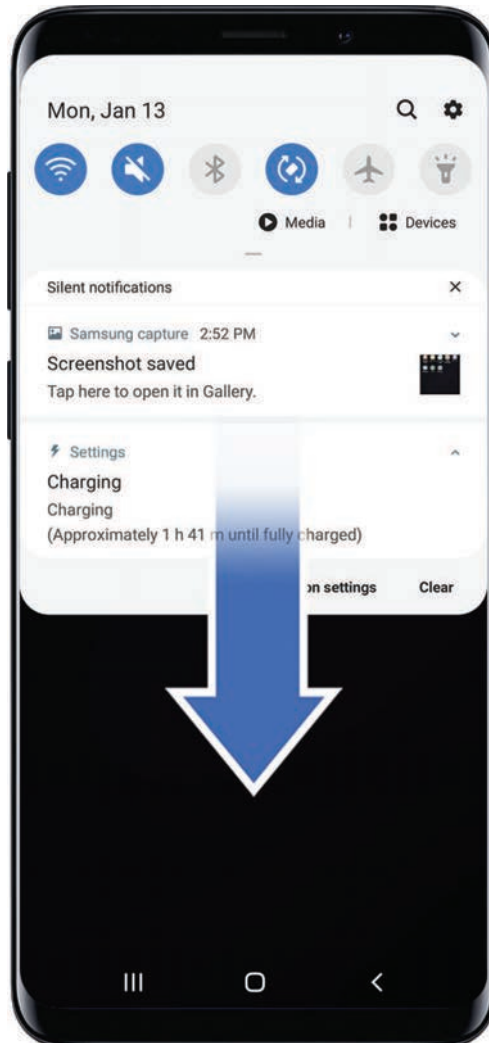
Mon, Jan 13

Media | Devices

Silent notifications

Samsung capture 2:52 PM

Screenshot saved

Tap here to open it in Gallery.

Settings

Charging

Charging

(Approximately 1 h 41 m until fully charged)

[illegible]on settings Clear